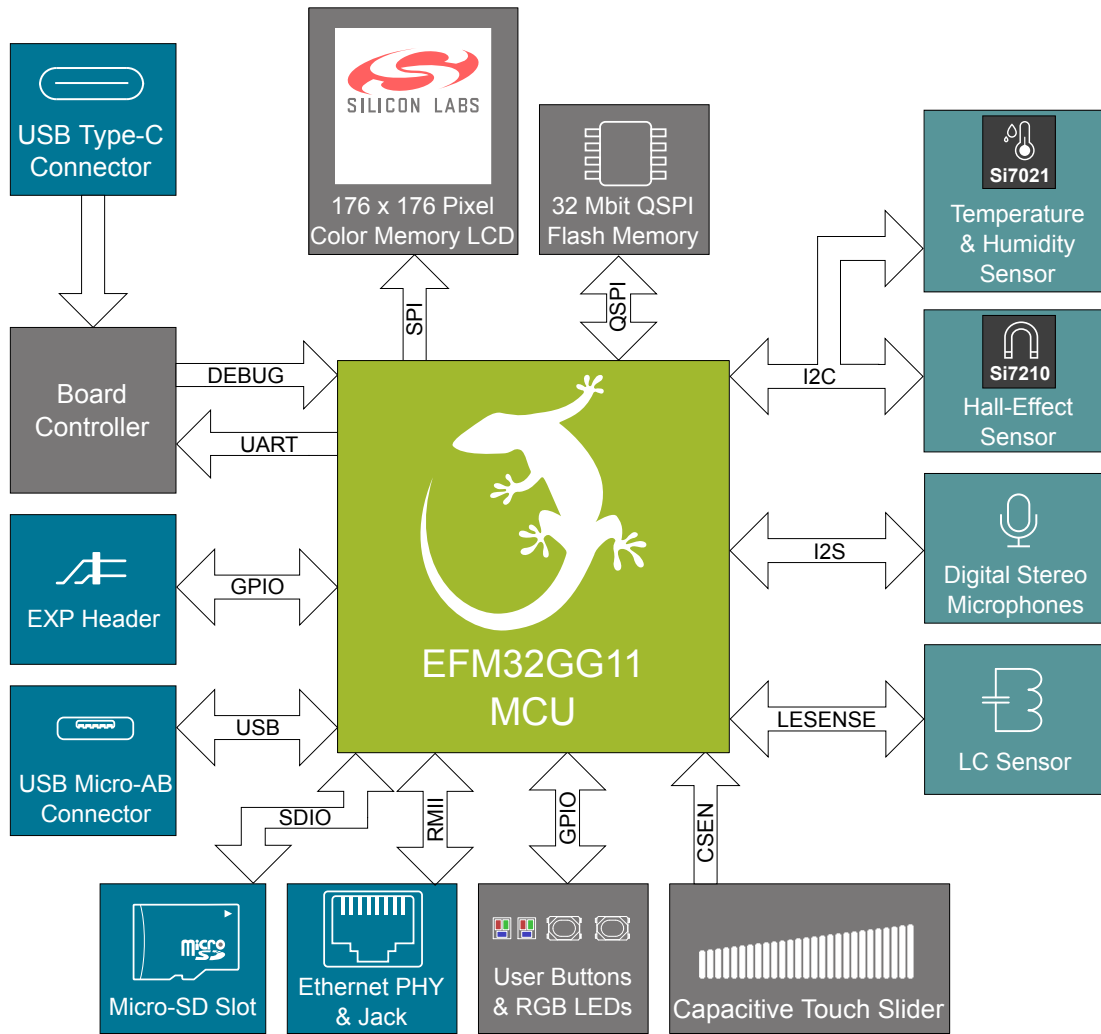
USB Type-C Connector

SILICON LABS

176 x 176 Pixel Color Memory LCD

32 Mbit QSPI Flash Memory

Si7021

Temperature & Humidity Sensor

Board Controller

DEBUG

UART

SPI

QSPI

I2C

Si7210

Hall-Effect Sensor

EXP Header

GPIO

I2S

Digital Stereo Microphones

EFM32GG11 MCU

USB Micro-AB Connector

USB

LESENSE

LC Sensor

SDIO

RMII

GPIO

CSEN

micro SD

Micro-SD Slot

Ethernet PHY & Jack

User Buttons & RGB LEDs

Capacitive Touch Slider